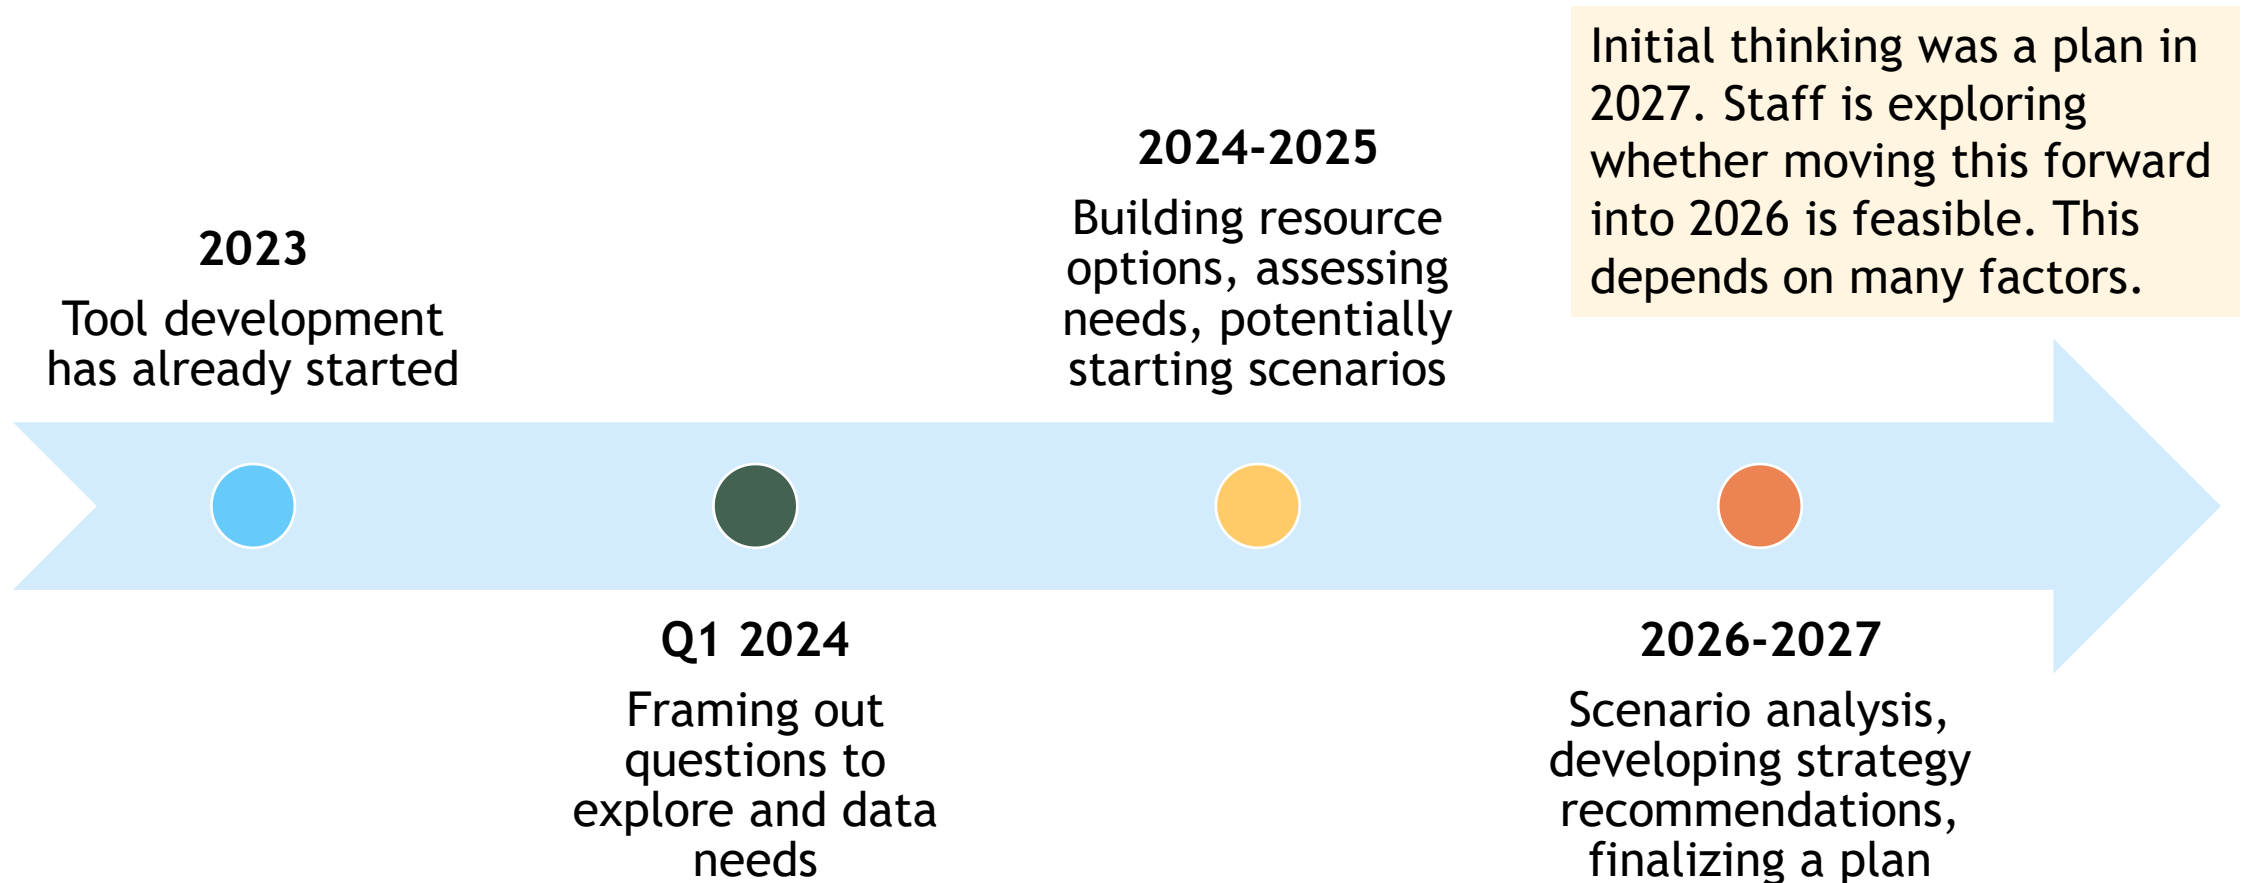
Initial thinking was a plan in 2027. Staff is exploring whether moving this forward into 2026 is feasible. This depends on many factors.

**2023**
Tool development has already started

**2024-2025**
Building resource options, assessing needs, potentially starting scenarios

**Q1 2024**
Framing out questions to explore and data needs

**2026-2027**
Scenario analysis, developing strategy recommendations, finalizing a plan